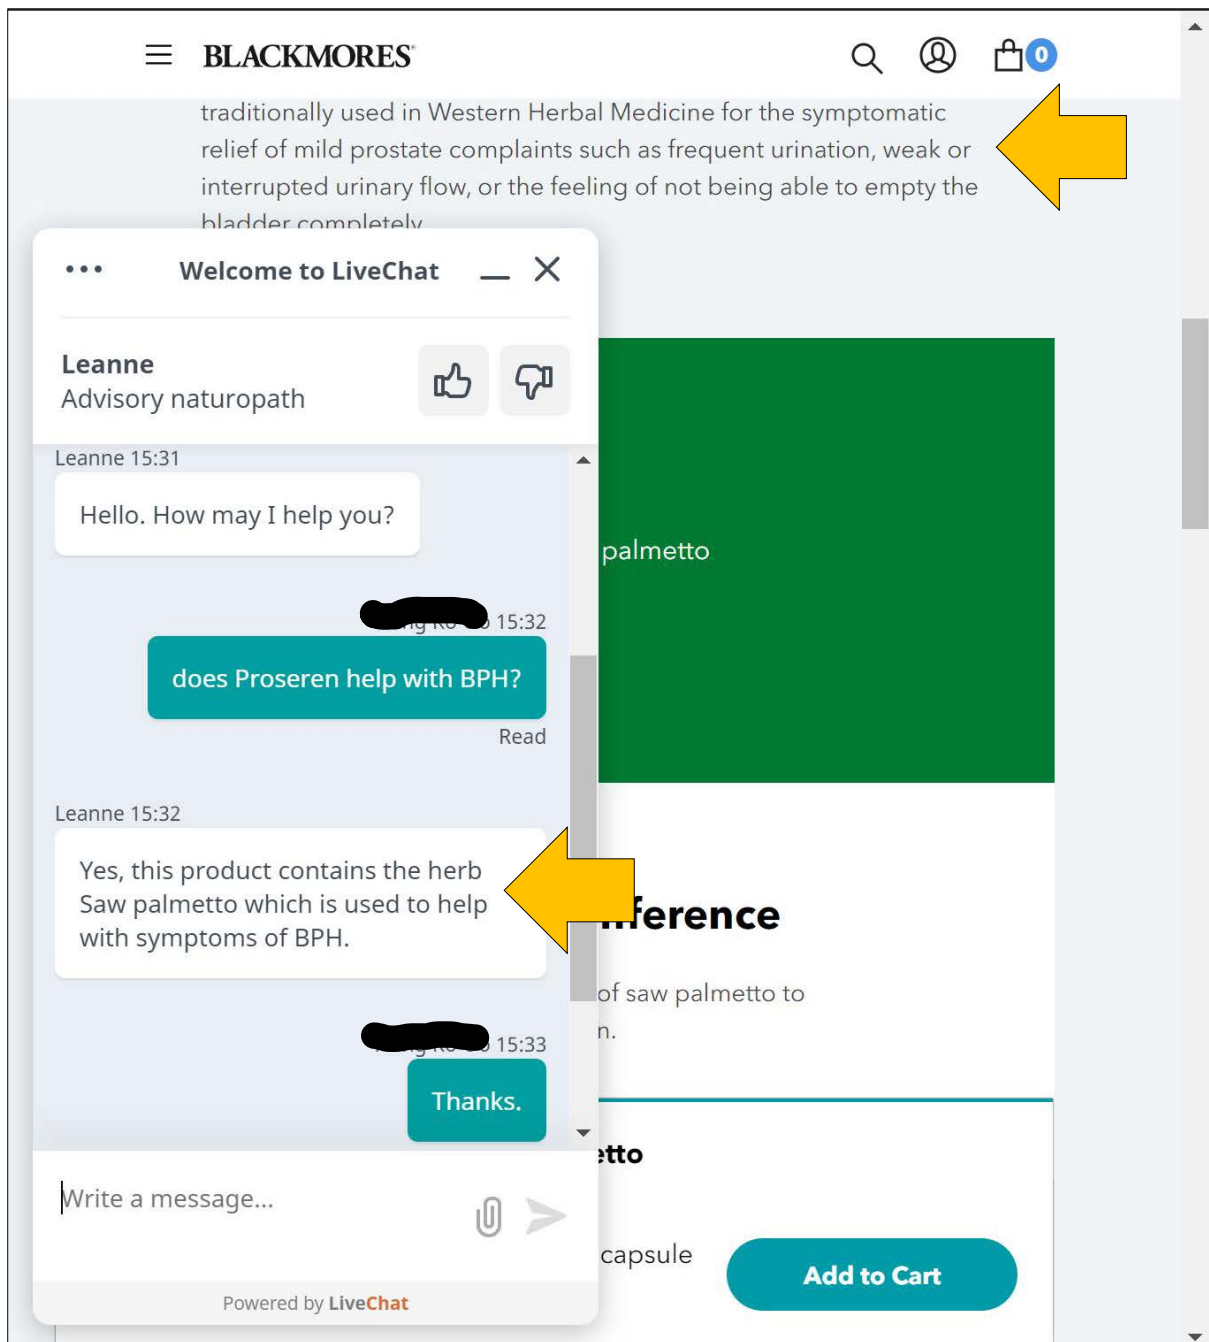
BLACKMORES

0

traditionally used in Western Herbal Medicine for the symptomatic relief of mild prostate complaints such as frequent urination, weak or interrupted urinary flow, or the feeling of not being able to empty the bladder completely

Welcome to LiveChat

Leanne
Advisory naturopath

Leanne 15:31

Hello. How may I help you?

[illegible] 15:32

does Proseren help with BPH?

Read

Leanne 15:32

Yes, this product contains the herb Saw palmetto which is used to help with symptoms of BPH.

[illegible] 15:33

Thanks.

Write a message...

Powered by LiveChat

palmetto

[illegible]ference

of saw palmetto to

n.

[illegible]etto

capsule

Add to Cart